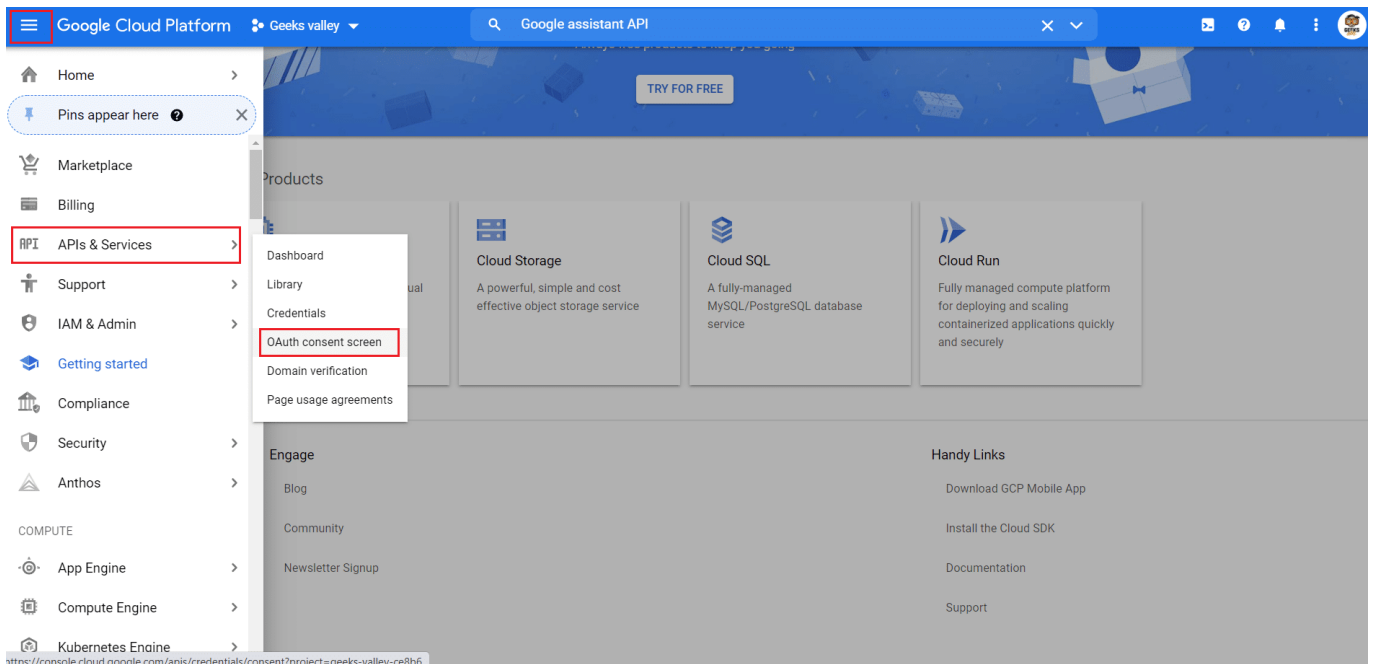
Google Cloud Platform
Geeks valley
Google assistant API

TRY FOR FREE

Home
Pins appear here
Marketplace
Billing
API APIs & Services
Support
IAM & Admin
Getting started
Compliance
Security
Anthos

COMPUTE
App Engine
Compute Engine
Kubernetes Engine

Dashboard
Library
Credentials
OAuth consent screen
Domain verification
Page usage agreements

Products

ual

Cloud Storage
A powerful, simple and cost effective object storage service

Cloud SQL
A fully-managed MySQL/PostgreSQL database service

Cloud Run
Fully managed compute platform for deploying and scaling containerized applications quickly and securely

Engage
Blog
Community
Newsletter Signup

Handy Links
Download GCP Mobile App
Install the Cloud SDK
Documentation
Support

https://console.cloud.google.com/apis/credentials/consent?project=geeks-valley-ce8b6